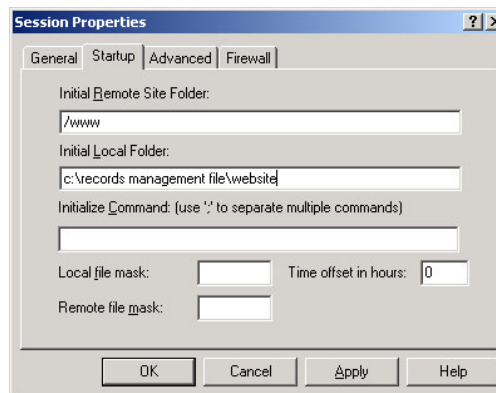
Session Properties

?

General | Startup | Advanced | Firewall

Initial Remote Site Folder:

/www

Initial Local Folder:

c:\records management file\website

Initialize Command: (use ';' to separate multiple commands)

Local file mask:

Time offset in hours: 0

Remote file mask:

OK | Cancel | Apply | Help